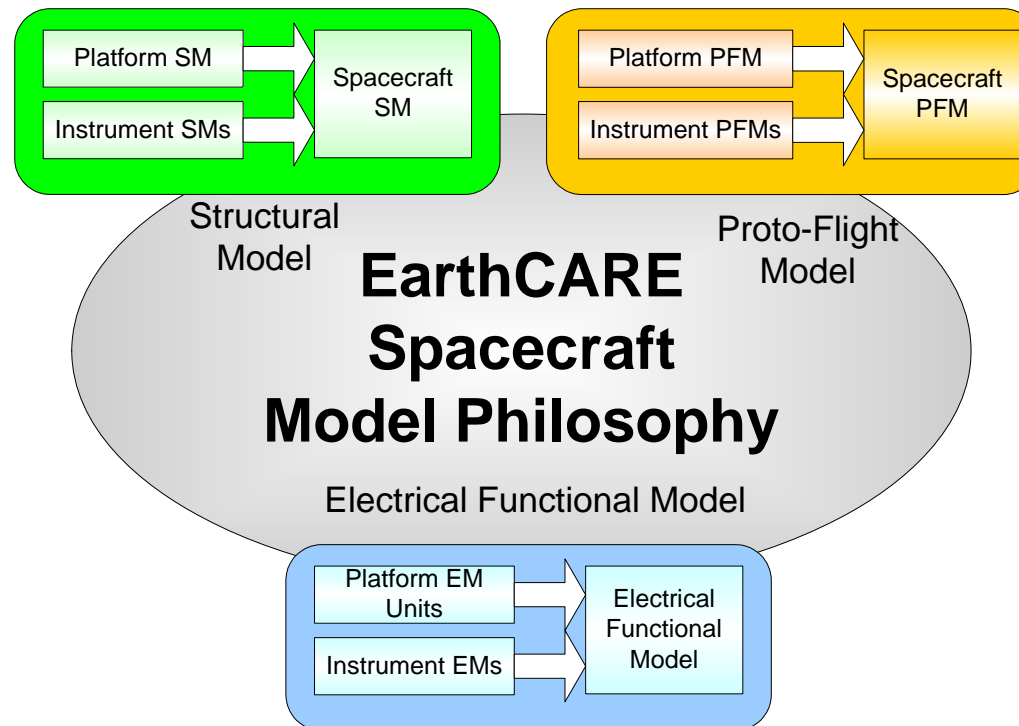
Platform SM

Instrument SMs

Spacecraft SM

Platform PFM

Instrument PFMs

Spacecraft PFM

Structural Model

Proto-Flight Model

EarthCARE Spacecraft Model Philosophy

Electrical Functional Model

Platform EM Units

Instrument EMs

Electrical Functional Model